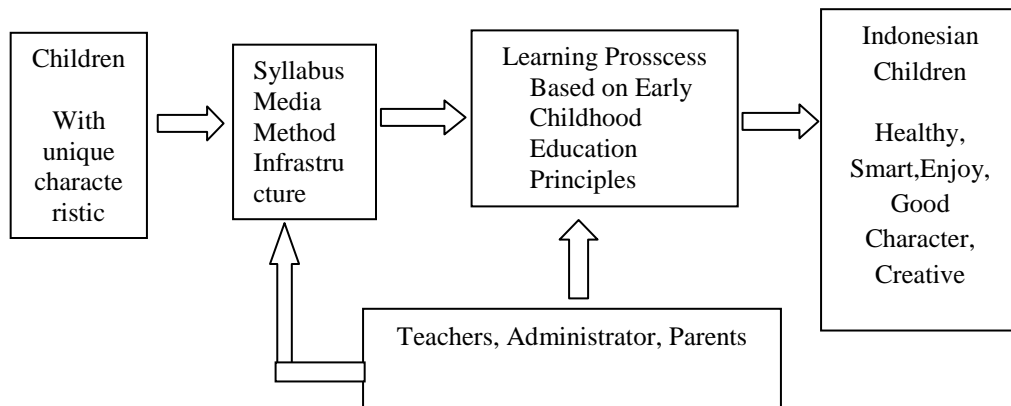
Children

With unique characteristic

Syllabus
Media
Method
Infrastructure

Learning Prosscess Based on Early Childhood Education Principles

Indonesian Children

Healthy, Smart,Enjoy, Good Character, Creative

Teachers, Administrator, Parents